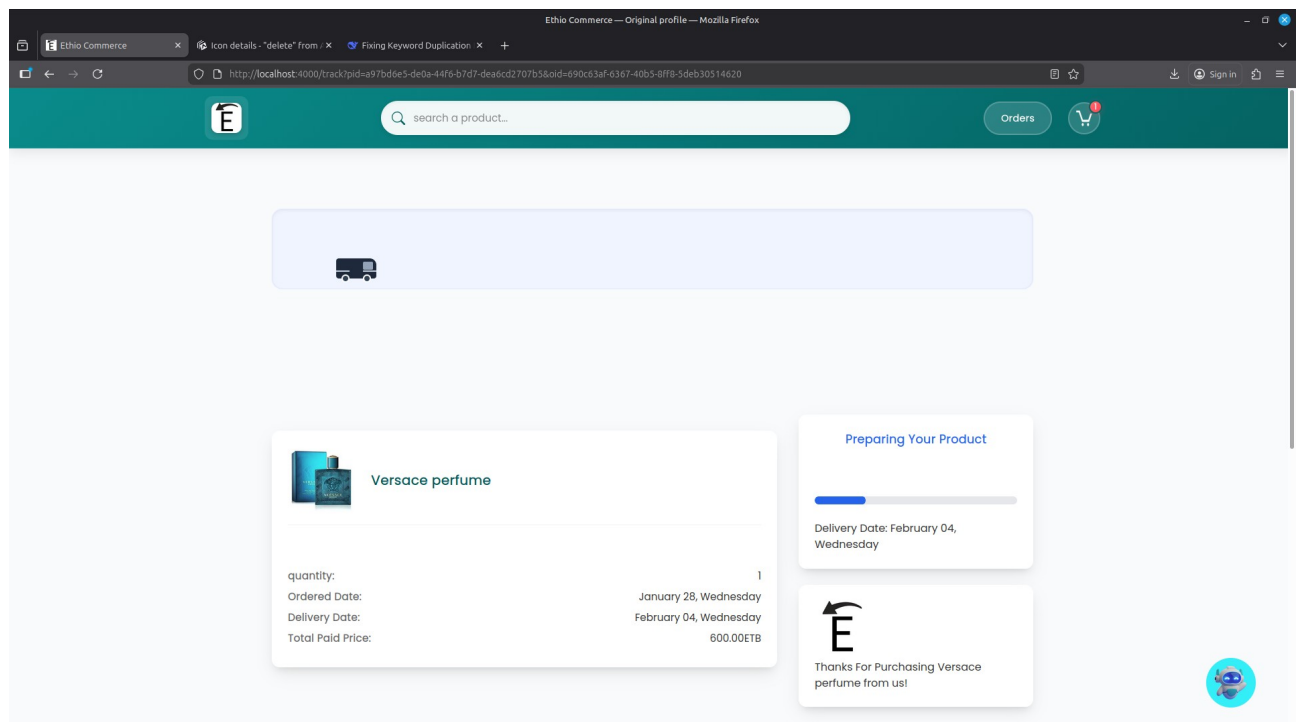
Ethio Commerce — Original profile — Mozilla Firefox

Ethio Commerce ×
Icon details - "delete" from ×
Fixing Keyword Duplication ×
+

http://localhost:4000/track?pid=a97bd6e5-de0a-44f6-b7d7-dea6cd2707b5&oid=690c63af-6367-40b5-8ff8-5deb30514620

Sign in

E

search a product...

Orders

1

Versace perfume

quantity: 1
Ordered Date: January 28, Wednesday
Delivery Date: February 04, Wednesday
Total Paid Price: 600.00ETB

Preparing Your Product

Delivery Date: February 04, Wednesday

E

Thanks For Purchasing Versace perfume from us!